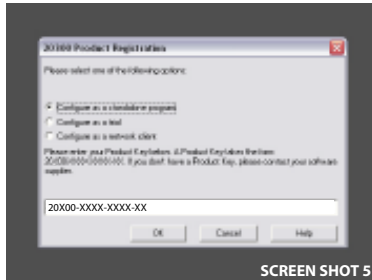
20X00 Product Registration

Please select one of the following options:

Configure as a standalone program
Configure as a trial
Configure as a network client

Please enter your Product Key below. A Product Key takes the form 20X00-XXXX-XXXX-XX. If you don't have a Product Key, please contact your software supplier.

20X00-XXXX-XXXX-XX

OK
Cancel
Help

SCREEN SHOT 5